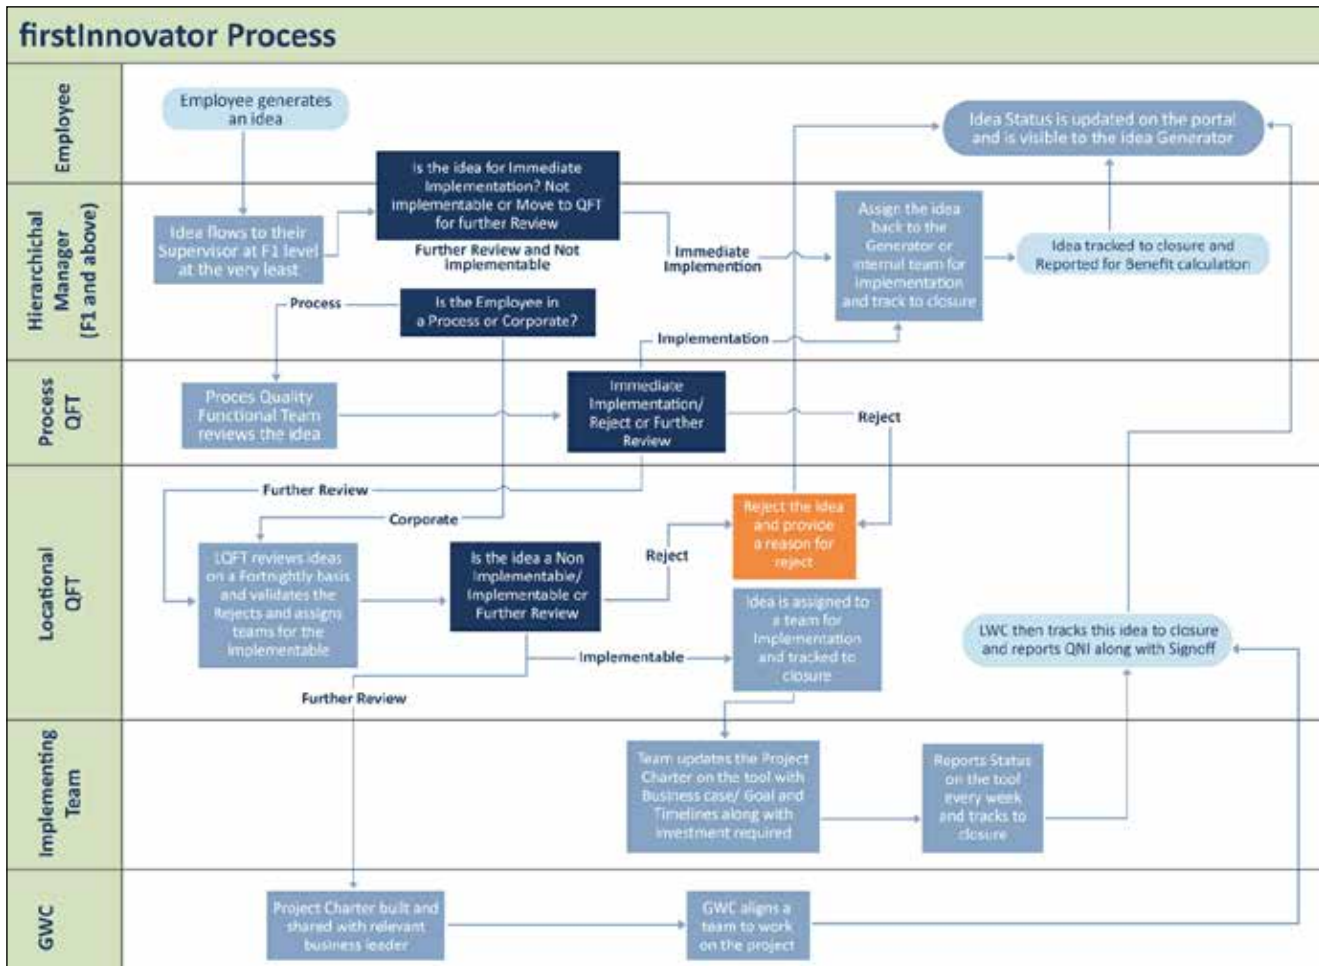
firstInnovator Process

Employee

Hierarchical Manager (F1 and above)

Process QFT

Locational QFT

Implementing Team

GWC

Employee generates an idea

Idea flows to their Supervisor at F1 level at the very least

Is the idea for Immediate Implementation? Not implementable or Move to QFT for further Review

Further Review and Not Implementable

Immediate Implemention

Assign the idea back to the Generator or internal team for implementation and track to closure

Idea tracked to closure and Reported for Benefit calculation

Idea Status is updated on the portal and is visible to the idea Generator

Process

Is the Employee in a Process or Corporate?

Implementation

Proces Quality Functional Team reviews the idea

Immediate Implementation/ Reject or Further Review

Reject

Further Review

Corporate

Reject the idea and provide a reason for reject

LQFT reviews ideas on a Fortnightly basis and validates the Rejects and assigns teams for the Implementable

Is the idea a Non Implementable/ Implementable or Further Review

Reject

Idea is assigned to a team for Implementation and tracked to closure

Implementable

LWC then tracks this idea to closure and reports QNI along with Signoff

Further Review

Team updates the Project Charter on the tool with Business case/ Goal and Timelines along with investment required

Reports Status on the tool every week and tracks to closure

Project Charter built and shared with relevant business leader

GWC aligns a team to work on the project